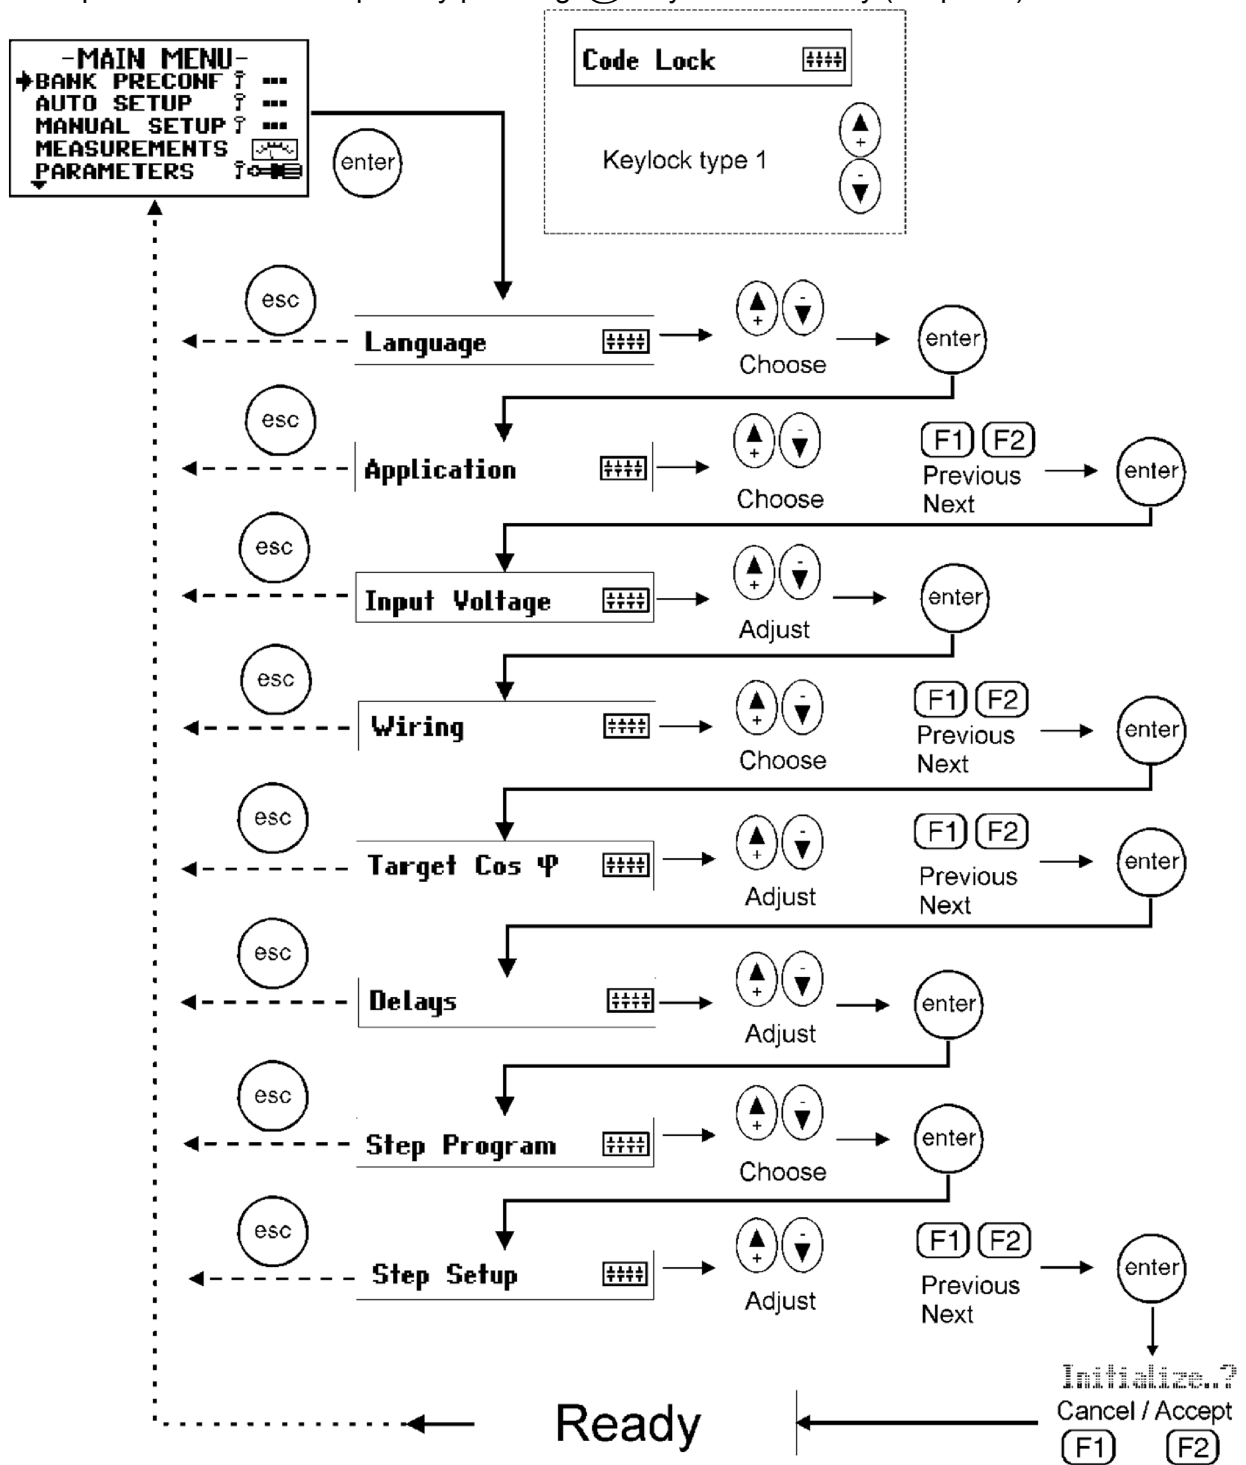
-MAIN MENU-
BANK PRECONF
AUTO SETUP
MANUAL SETUP
MEASUREMENTS
PARAMETERS

enter

Code Lock

Keylock type 1

esc
Language
Choose
enter

esc
Application
Choose
F1 F2
Previous
Next
enter

esc
Input Voltage
Adjust
enter

esc
Wiring
Choose
F1 F2
Previous
Next
enter

esc
Target Cos φ
Adjust
F1 F2
Previous
Next
enter

esc
Delays
Adjust
enter

esc
Step Program
Choose
enter

esc
Step Setup
Adjust
F1 F2
Previous
Next
enter

Initialize..?
Cancel / Accept
F1 F2

Ready